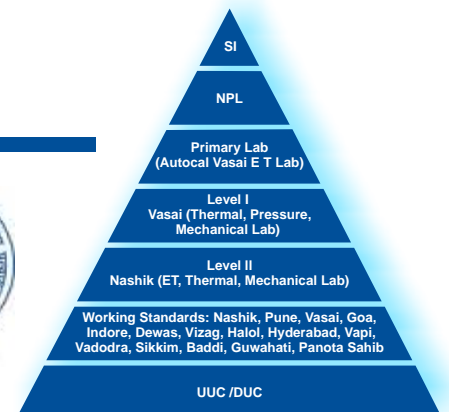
SI

NPL

Primary Lab
(Autocal Vasai E T Lab)

Level I
Vasai (Thermal, Pressure, Mechanical Lab)

Level II
Nashik (ET, Thermal, Mechanical Lab)

Working Standards: Nashik, Pune, Vasai, Goa, Indore, Dewas, Vizag, Halol, Hyderabad, Vapi, Vadodra, Sikkim, Baddi, Guwahati, Panota Sahib

UUC /DUC